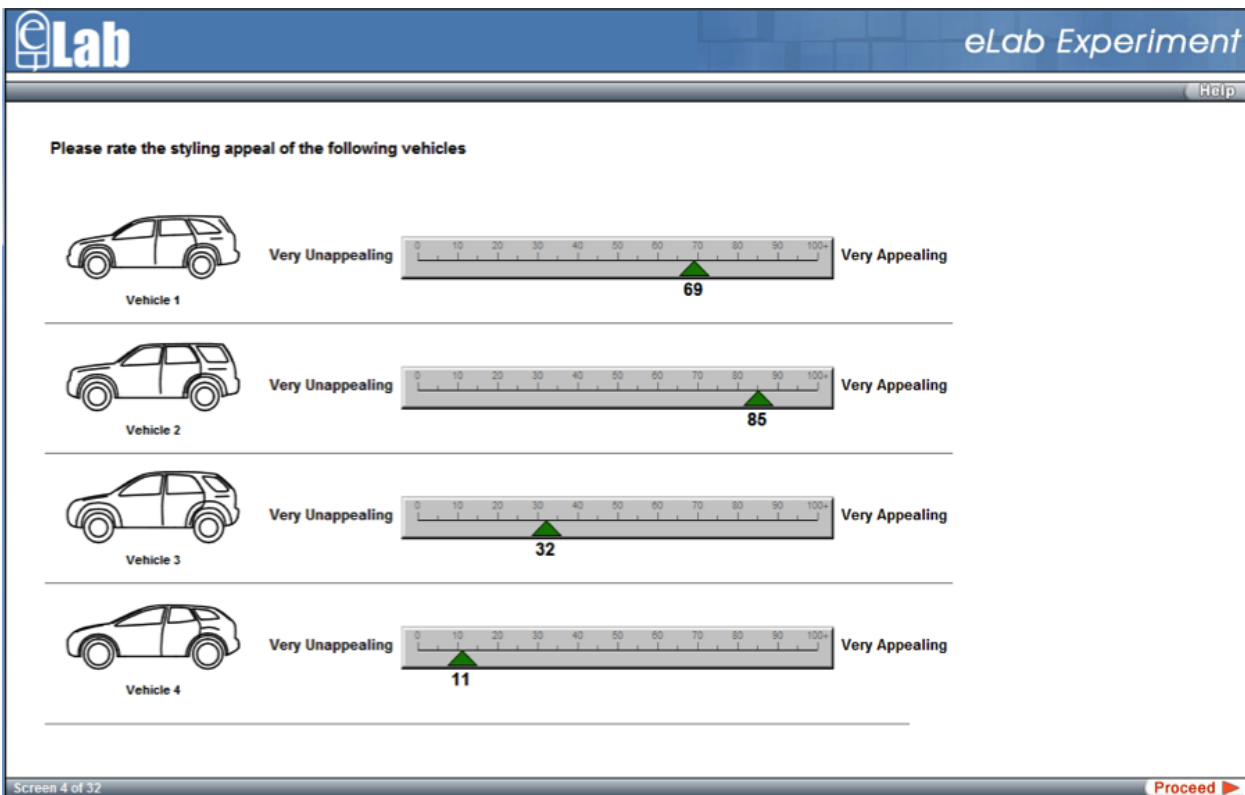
eLab

eLab Experiment

Help

Please rate the styling appeal of the following vehicles

Vehicle 1

Very Unappealing 0 10 20 30 40 50 60 70 80 90 100+ Very Appealing

69

Vehicle 2

Very Unappealing 0 10 20 30 40 50 60 70 80 90 100+ Very Appealing

85

Vehicle 3

Very Unappealing 0 10 20 30 40 50 60 70 80 90 100+ Very Appealing

32

Vehicle 4

Very Unappealing 0 10 20 30 40 50 60 70 80 90 100+ Very Appealing

11

Screen 4 of 32

Proceed